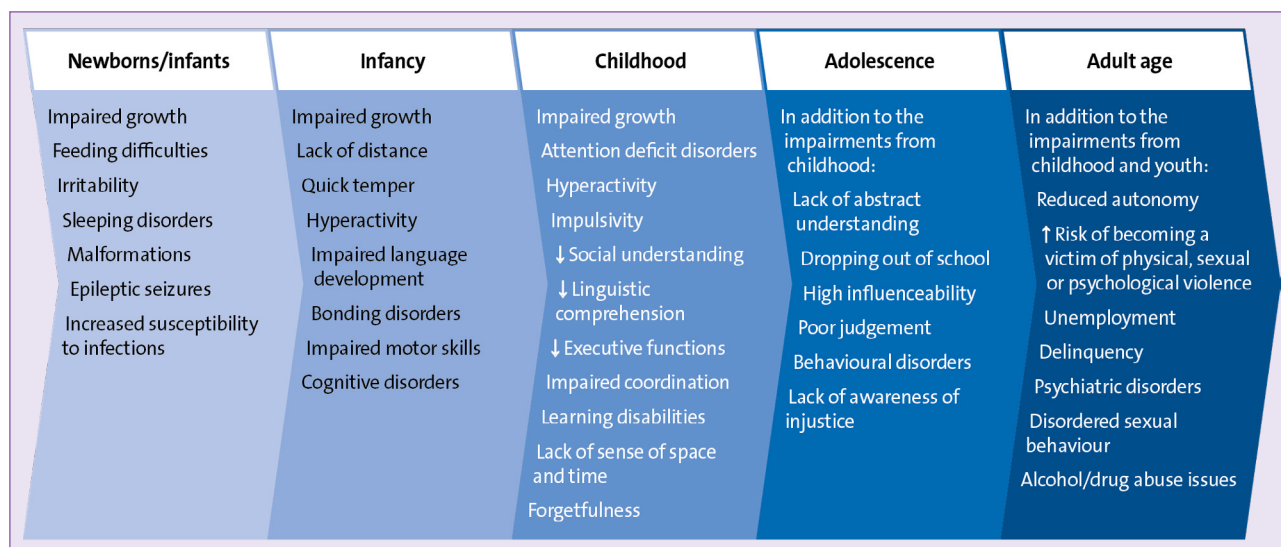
Newborns/infants

Impaired growth

Feeding difficulties

Irritability

Sleeping disorders

Malformations

Epileptic seizures

Increased susceptibility to infections

Infancy

Impaired growth

Lack of distance

Quick temper

Hyperactivity

Impaired language development

Bonding disorders

Impaired motor skills

Cognitive disorders

Childhood

Impaired growth

Attention deficit disorders

Hyperactivity

Impulsivity

↓ Social understanding

↓ Linguistic comprehension

↓ Executive functions

Impaired coordination

Learning disabilities

Lack of sense of space and time

Forgetfulness

Adolescence

In addition to the impairments from childhood:

Lack of abstract understanding

Dropping out of school

High influenceability

Poor judgement

Behavioural disorders

Lack of awareness of injustice

Adult age

In addition to the impairments from childhood and youth:

Reduced autonomy

↑ Risk of becoming a victim of physical, sexual or psychological violence

Unemployment

Delinquency

Psychiatric disorders

Disordered sexual behaviour

Alcohol/drug abuse issues